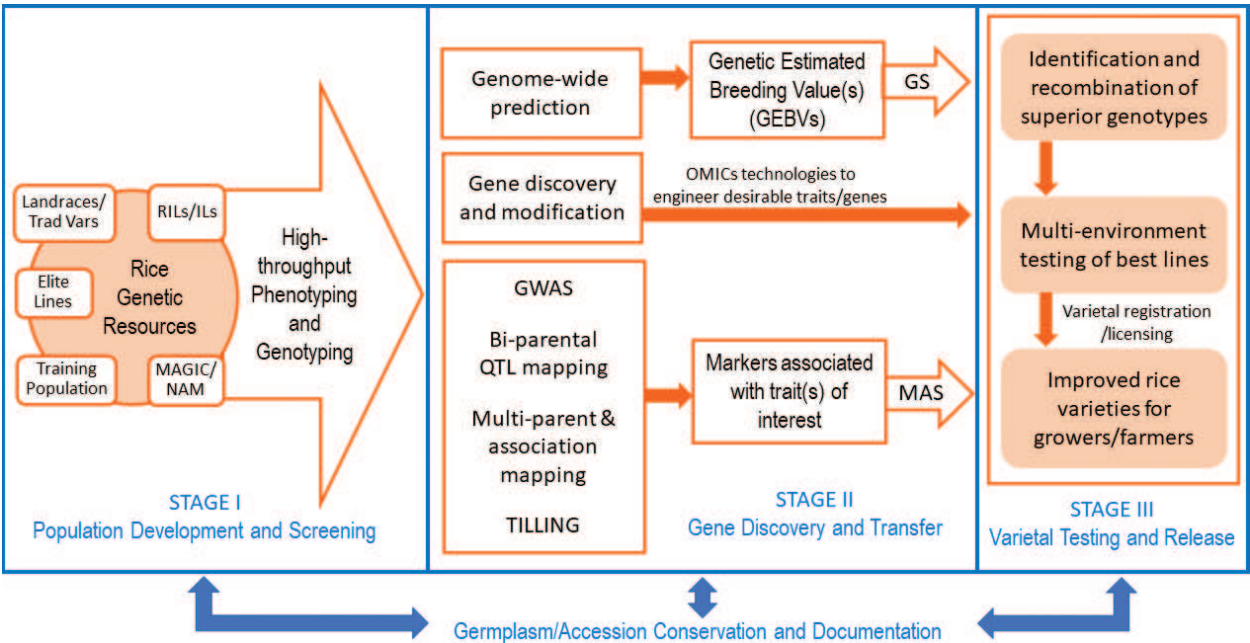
Landraces/ Trad Vars

RILs/ILs

Elite Lines

Rice Genetic Resources

Training Population

MAGIC/ NAM

High-throughput Phenotyping and Genotyping

STAGE I
Population Development and Screening

Genome-wide prediction

Genetic Estimated Breeding Value(s) (GEBVs)

GS

Gene discovery and modification

OMICs technologies to engineer desirable traits/genes

GWAS

Bi-parental QTL mapping

Multi-parent & association mapping

TILLING

Markers associated with trait(s) of interest

MAS

STAGE II
Gene Discovery and Transfer

Identification and recombination of superior genotypes

Multi-environment testing of best lines

Varietal registration /licensing

Improved rice varieties for growers/farmers

STAGE III
Varietal Testing and Release

Germplasm/Accession Conservation and Documentation